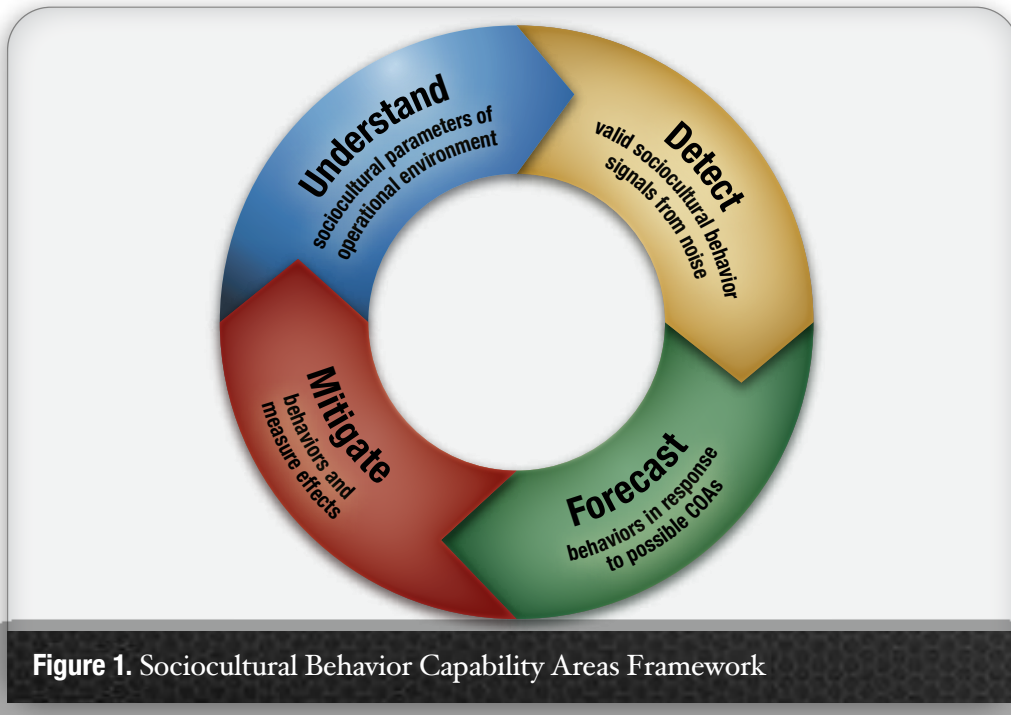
Understand
sociocultural parameters of operational environment

Detect
valid sociocultural behavior signals from noise

Forecast
behaviors in response to possible COAs

Mitigate
behaviors and measure effects

Figure 1. Sociocultural Behavior Capability Areas Framework